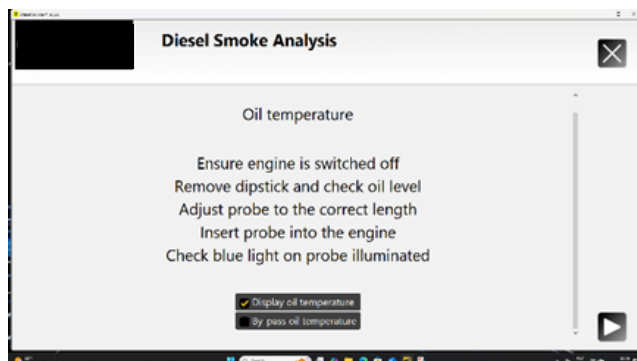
Diesel Smoke Analysis

Oil temperature

Ensure engine is switched off
Remove dipstick and check oil level
Adjust probe to the correct length
Insert probe into the engine
Check blue light on probe illuminated

Display oil temperature
By pass oil temperature